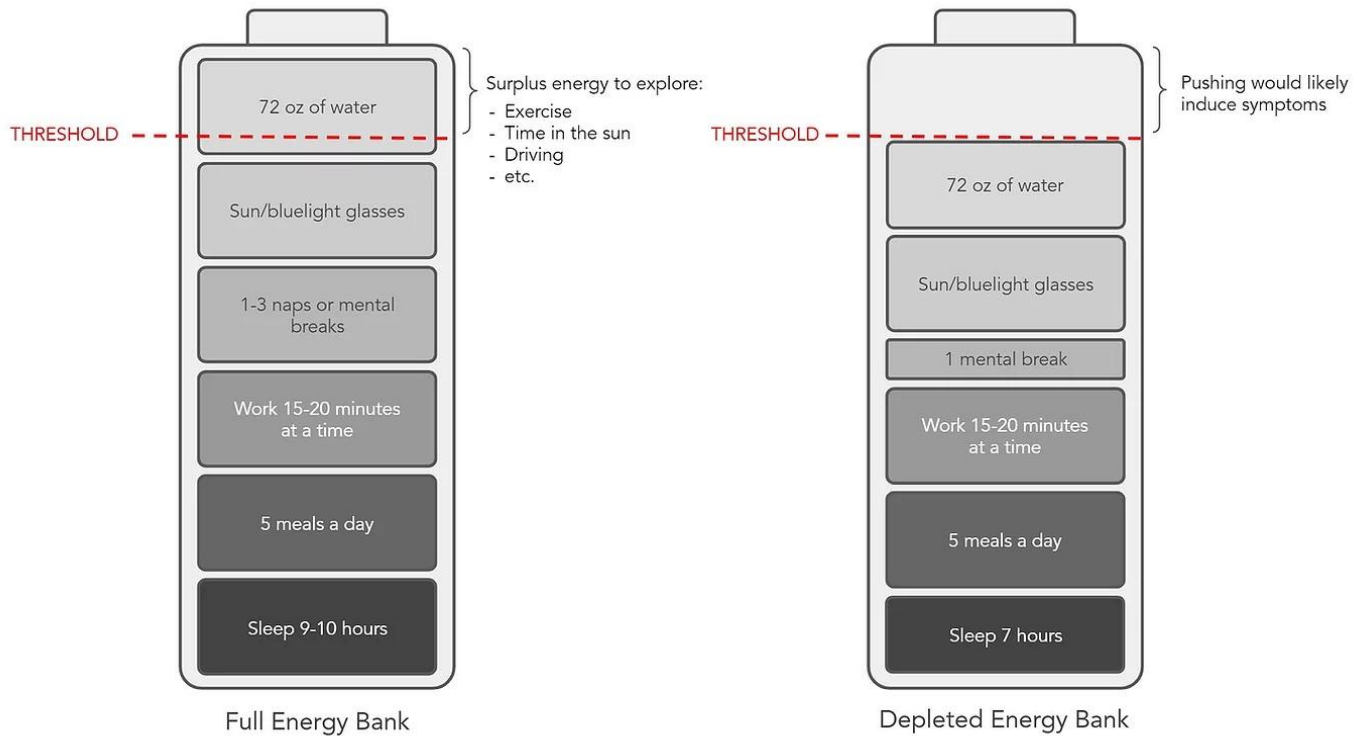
72 oz of water

Surplus energy to explore:
- Exercise
- Time in the sun
- Driving
- etc.

THRESHOLD

Sun/bluelight glasses

1-3 naps or mental breaks

Work 15-20 minutes at a time

5 meals a day

Sleep 9-10 hours

Full Energy Bank

Pushing would likely induce symptoms

THRESHOLD

72 oz of water

Sun/bluelight glasses

1 mental break

Work 15-20 minutes at a time

5 meals a day

Sleep 7 hours

Depleted Energy Bank